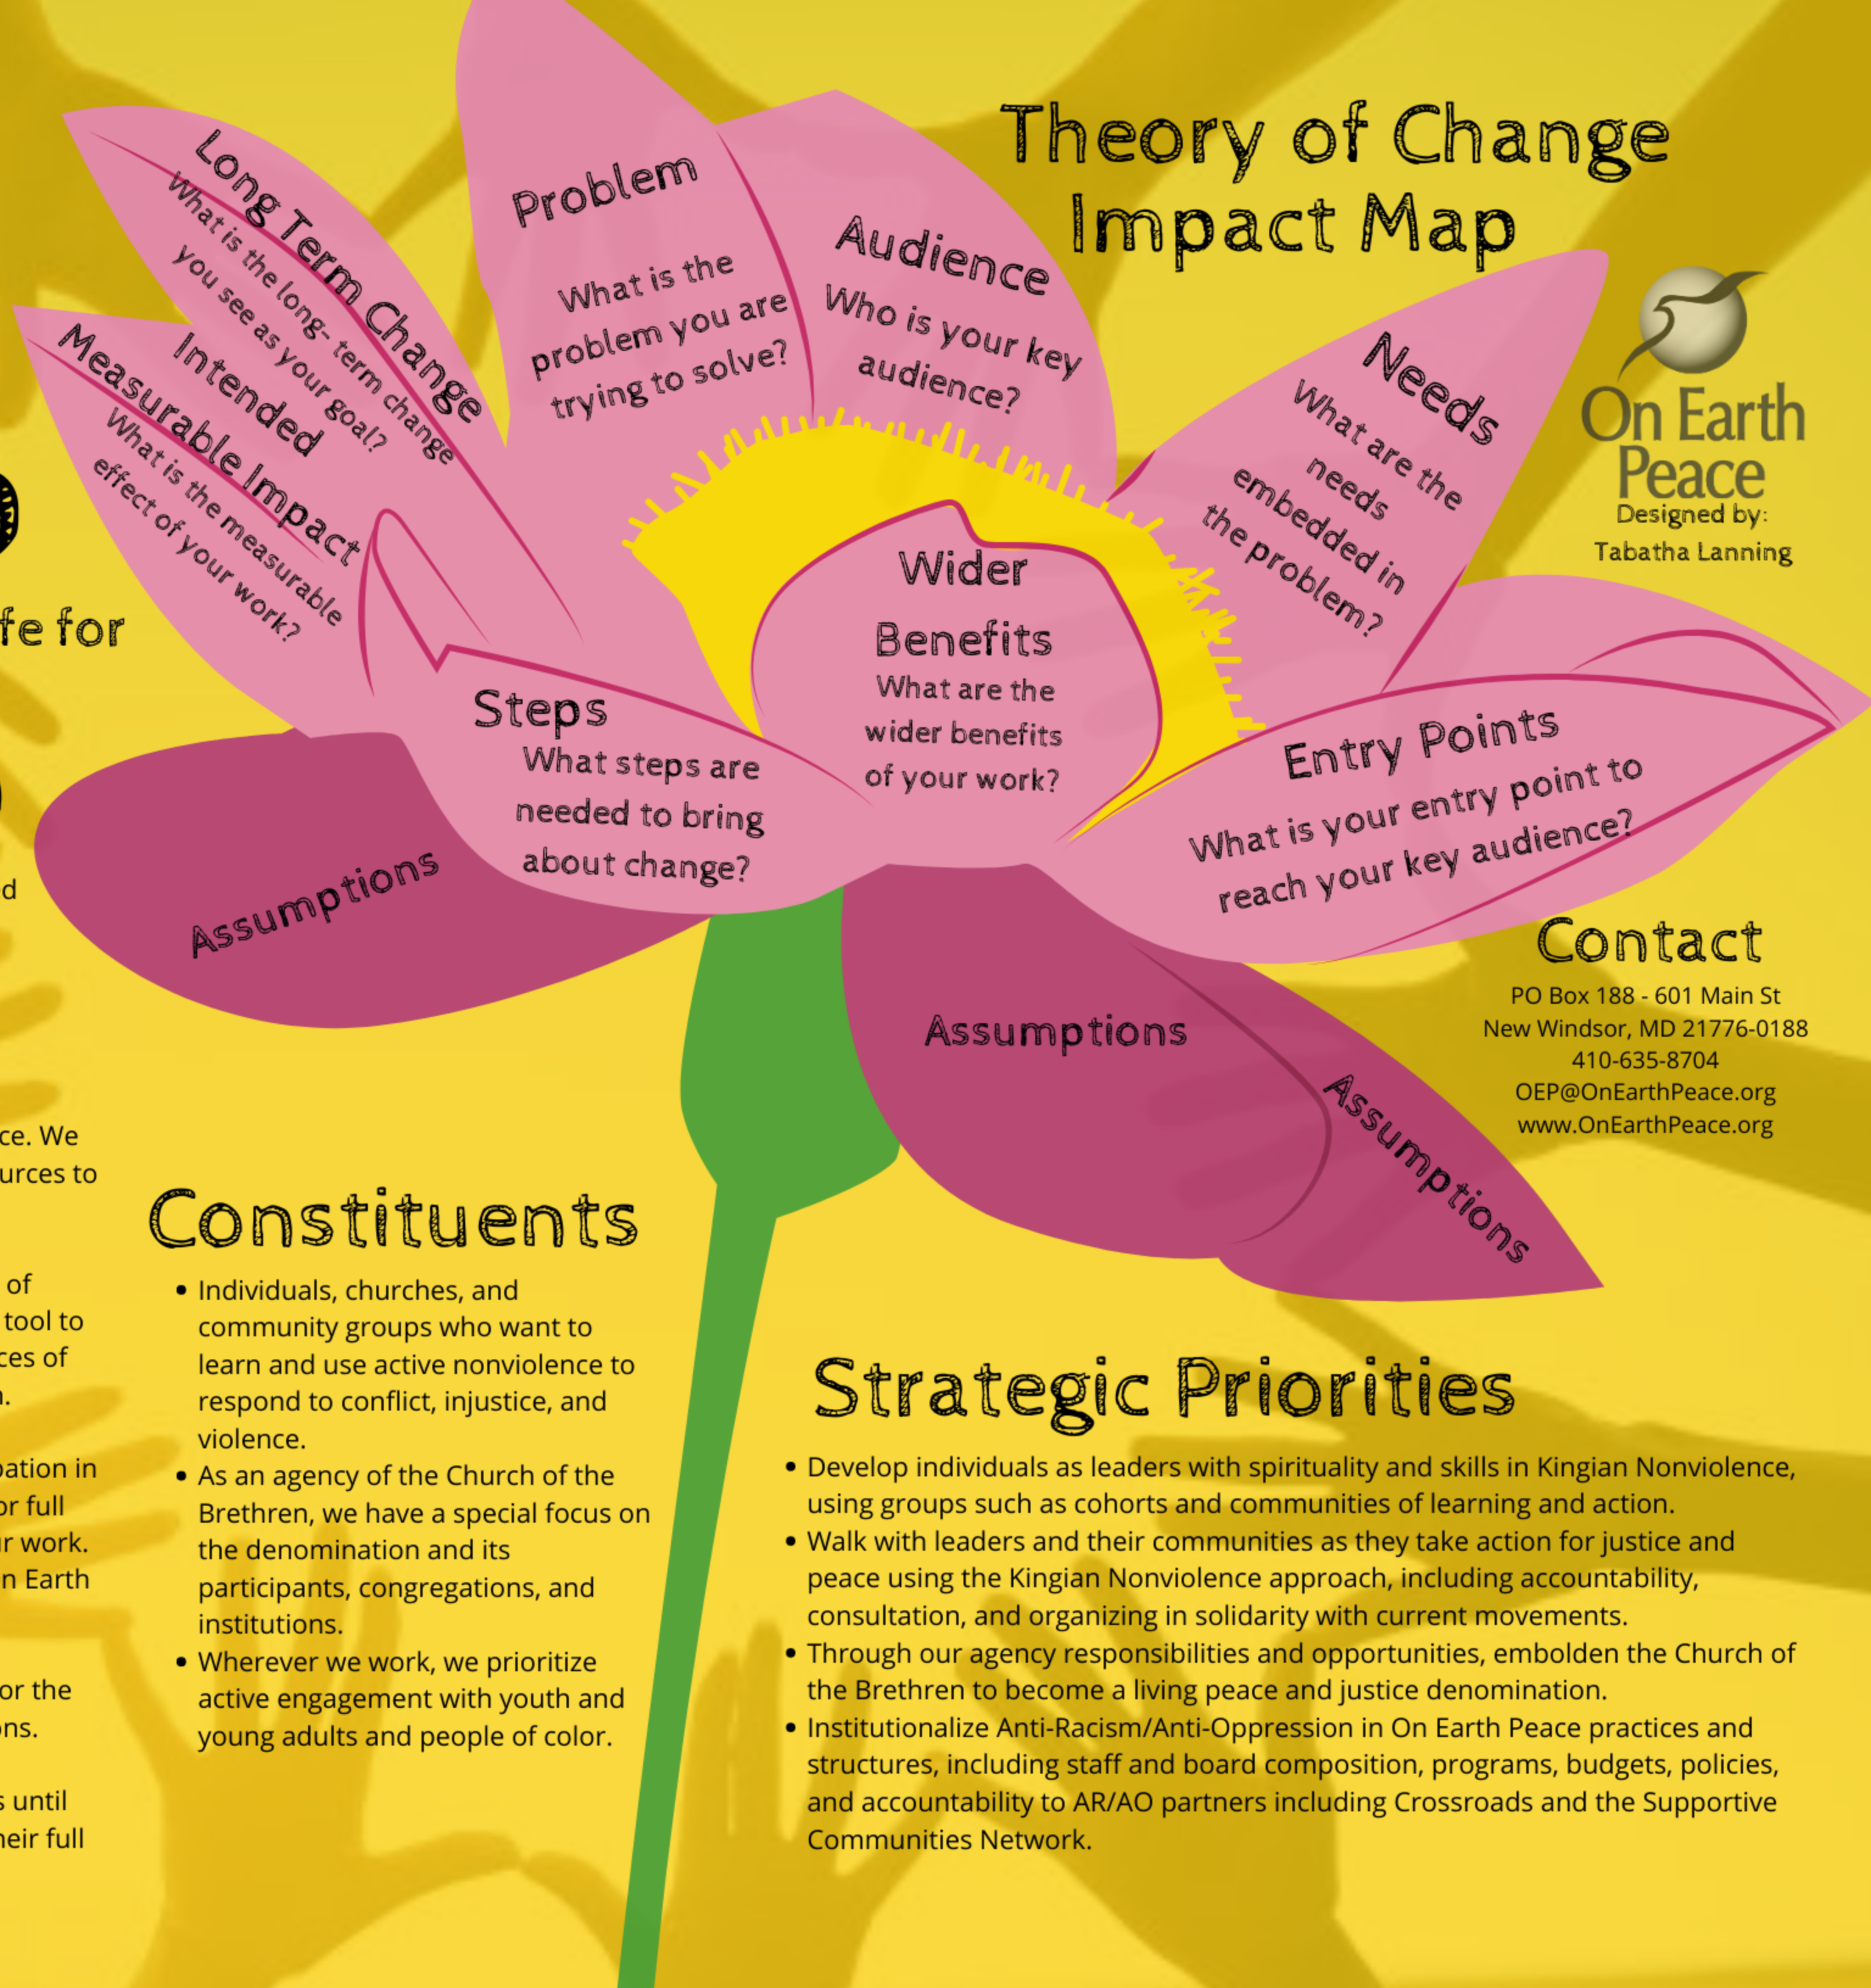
Theory of Change Impact Map

Long Term Change
What is the long- term change you see as your goal?

Problem
What is the problem you are trying to solve?

Audience
Who is your key audience?

Needs
What are the needs embedded in the problem?

Intended Measurable Impact
What is the measurable effect of your work?

Wider Benefits
What are the wider benefits of your work?

Steps
What steps are needed to bring about change?

Entry Points
What is your entry point to reach your key audience?

Assumptions

Assumptions

Assumptions

On Earth Peace
Designed by:
Tabatha Lanning

Contact
PO Box 188 - 601 Main St
New Windsor, MD 21776-0188
410-635-8704
OEP@OnEarthPeace.org
www.OnEarthPeace.org

fe for

d

ce. We
urces to

of
tool to
ces of
.

ation in
r full
r work.
n Earth

or the
ns.

s until
heir full

Constituents
• Individuals, churches, and community groups who want to learn and use active nonviolence to respond to conflict, injustice, and violence.
• As an agency of the Church of the Brethren, we have a special focus on the denomination and its participants, congregations, and institutions.
• Wherever we work, we prioritize active engagement with youth and young adults and people of color.

Strategic Priorities
• Develop individuals as leaders with spirituality and skills in Kingian Nonviolence, using groups such as cohorts and communities of learning and action.
• Walk with leaders and their communities as they take action for justice and peace using the Kingian Nonviolence approach, including accountability, consultation, and organizing in solidarity with current movements.
• Through our agency responsibilities and opportunities, embolden the Church of the Brethren to become a living peace and justice denomination.
• Institutionalize Anti-Racism/Anti-Oppression in On Earth Peace practices and structures, including staff and board composition, programs, budgets, policies, and accountability to AR/AO partners including Crossroads and the Supportive Communities Network.